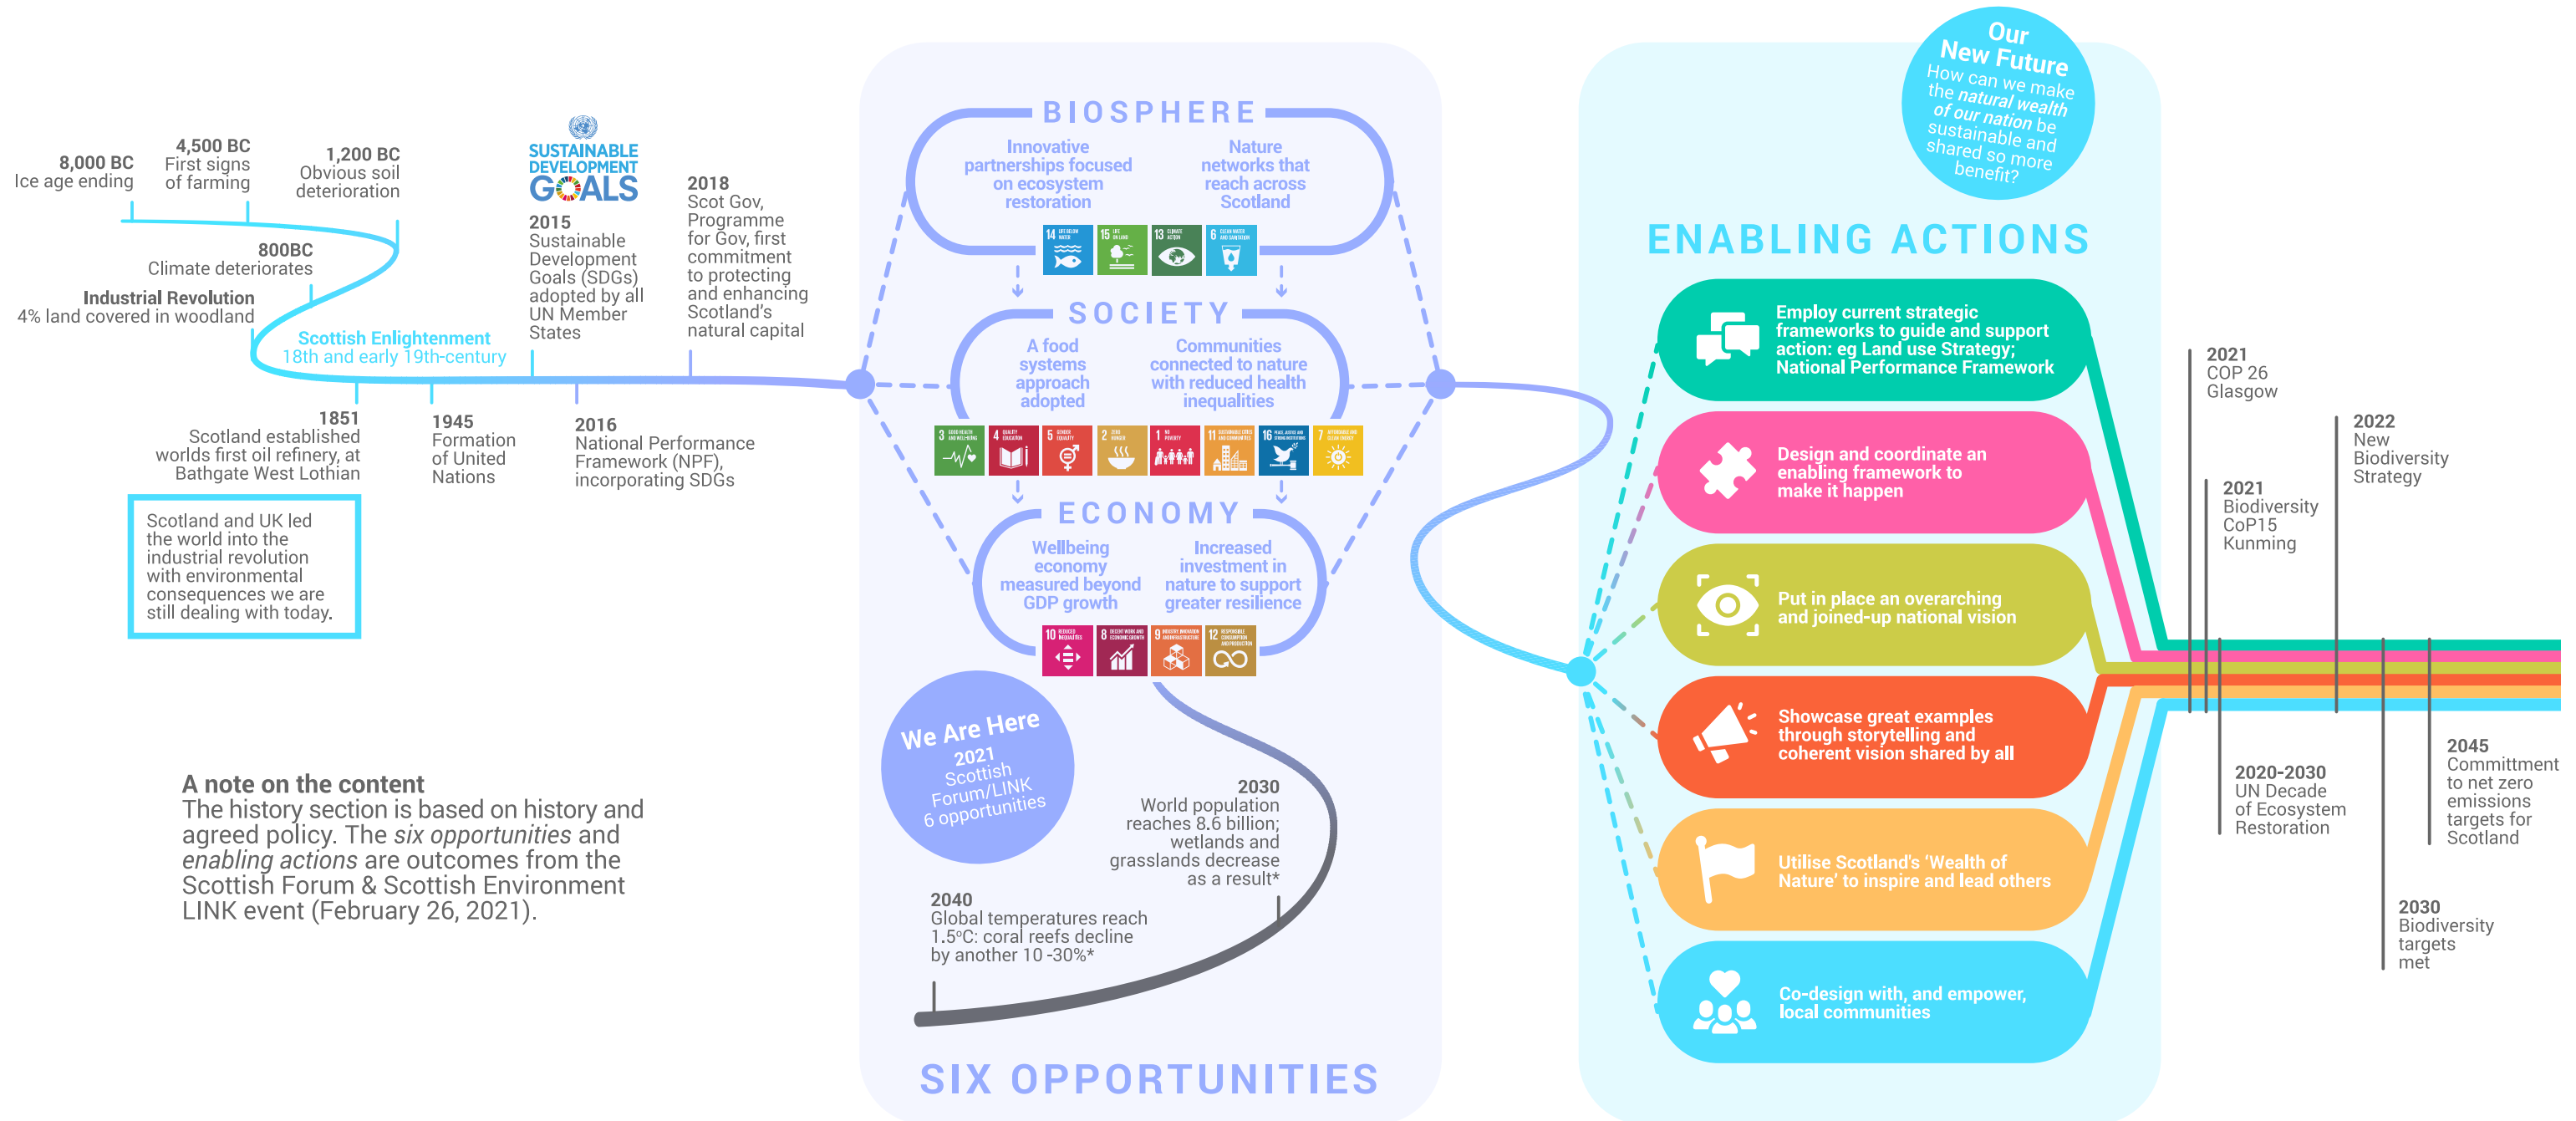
8,000 BC
Ice age ending

4,500 BC
First signs of farming

1,200 BC
Obvious soil deterioration

800BC
Climate deteriorates

Industrial Revolution
4% land covered in woodland

Scottish Enlightenment
18th and early 19th-century

1851
Scotland established worlds first oil refinery, at Bathgate West Lothian

Scotland and UK led the world into the industrial revolution with environmental consequences we are still dealing with today.

1945
Formation of United Nations

SUSTAINABLE DEVELOPMENT GOALS

2015
Sustainable Development Goals (SDGs) adopted by all UN Member States

2016
National Performance Framework (NPF), incorporating SDGs

2018
Scot Gov, Programme for Gov, first commitment to protecting and enhancing Scotland's natural capital

A note on the content
The history section is based on history and agreed policy. The *six opportunities* and *enabling actions* are outcomes from the Scottish Forum & Scottish Environment LINK event (February 26, 2021).

BIOSPHERE
Innovative partnerships focused on ecosystem restoration
Nature networks that reach across Scotland

SOCIETY
A food systems approach adopted
Communities connected to nature with reduced health inequalities

ECONOMY
Wellbeing economy measured beyond GDP growth
Increased investment in nature to support greater resilience

We Are Here
2021
Scottish Forum/LINK
6 opportunities

2030
World population reaches 8.6 billion; wetlands and grasslands decrease as a result*

2040
Global temperatures reach 1.5ºC: coral reefs decline by another 10 -30%*

SIX OPPORTUNITIES

Our New Future
How can we make the natural wealth of our nation be sustainable and shared so more benefit?

ENABLING ACTIONS

Employ current strategic frameworks to guide and support action: eg Land use Strategy; National Performance Framework

Design and coordinate an enabling framework to make it happen

Put in place an overarching and joined-up national vision

Showcase great examples through storytelling and coherent vision shared by all

Utilise Scotland's 'Wealth of Nature' to inspire and lead others

Co-design with, and empower, local communities

2021
COP 26
Glasgow

2021
Biodiversity CoP15
Kunming

2022
New Biodiversity Strategy

2020-2030
UN Decade of Ecosystem Restoration

2045
Committment to net zero emissions targets for Scotland

2030
Biodiversity targets met